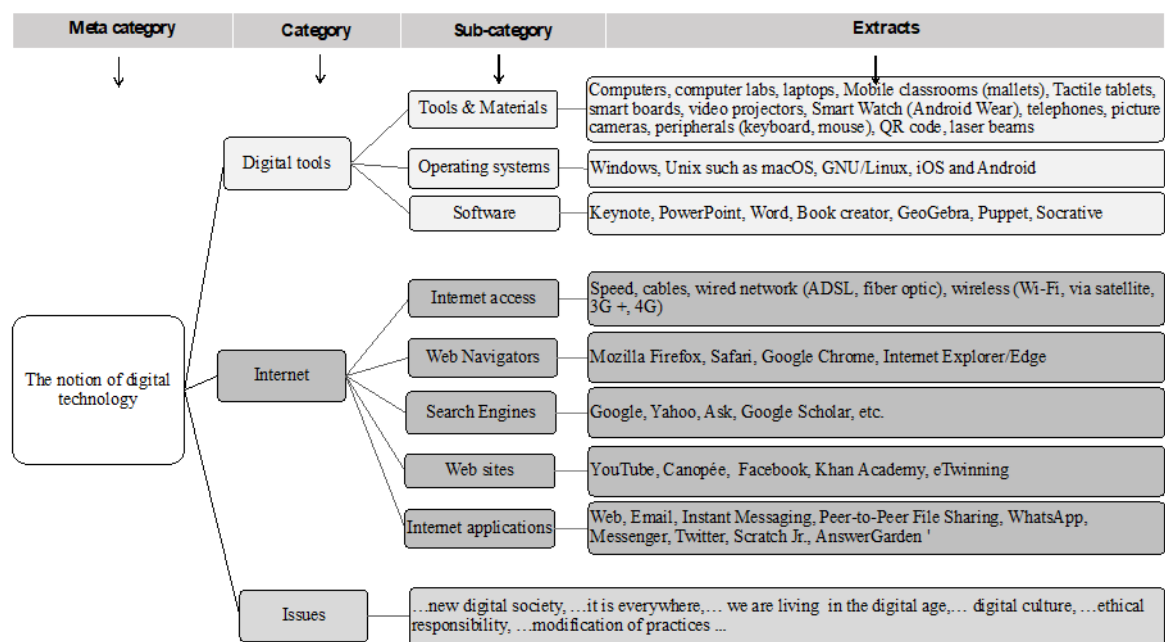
Meta category

Category

Sub-category

Extracts

The notion of digital technology

Digital tools

Tools & Materials

Computers, computer labs, laptops, Mobile classrooms (mallets), Tactile tablets, smart boards, video projectors, Smart Watch (Android Wear), telephones, picture cameras, peripherals (keyboard, mouse), QR code, laser beams

Operating systems

Windows, Unix such as macOS, GNU/Linux, iOS and Android

Software

Keynote, PowerPoint, Word, Book creator, GeoGebra, Puppet, Socrative

Internet

Internet access

Speed, cables, wired network (ADSL, fiber optic), wireless (Wi-Fi, via satellite, 3G +, 4G)

Web Navigators

Mozilla Firefox, Safari, Google Chrome, Internet Explorer/Edge

Search Engines

Google, Yahoo, Ask, Google Scholar, etc.

Web sites

YouTube, Canopée, Facebook, Khan Academy, eTwinning

Internet applications

Web, Email, Instant Messaging, Peer-to-Peer File Sharing, WhatsApp, Messenger, Twitter, Scratch Jr., AnswerGarden '

Issues

…new digital society, …it is everywhere,… we are living in the digital age,… digital culture, …ethical responsibility, …modification of practices ...